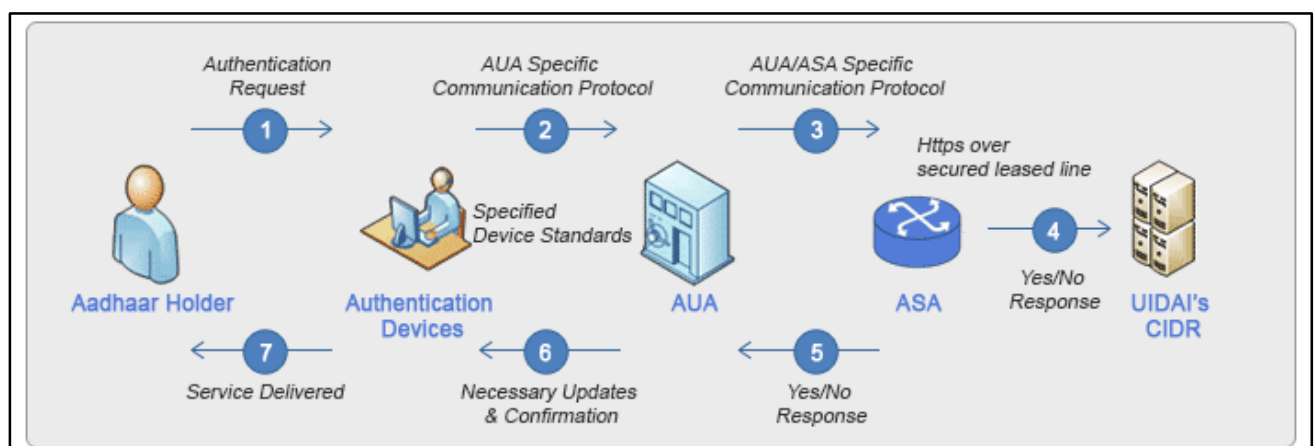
Authentication Request

1

AUA Specific Communication Protocol

2

AUA/ASA Specific Communication Protocol

3

Https over secured leased line

Specified Device Standards

4

Yes/No Response

Aadhaar Holder

Authentication Devices

AUA

ASA

UIDAI's CIDR

7

Service Delivered

6

Necessary Updates & Confirmation

5

Yes/No Response